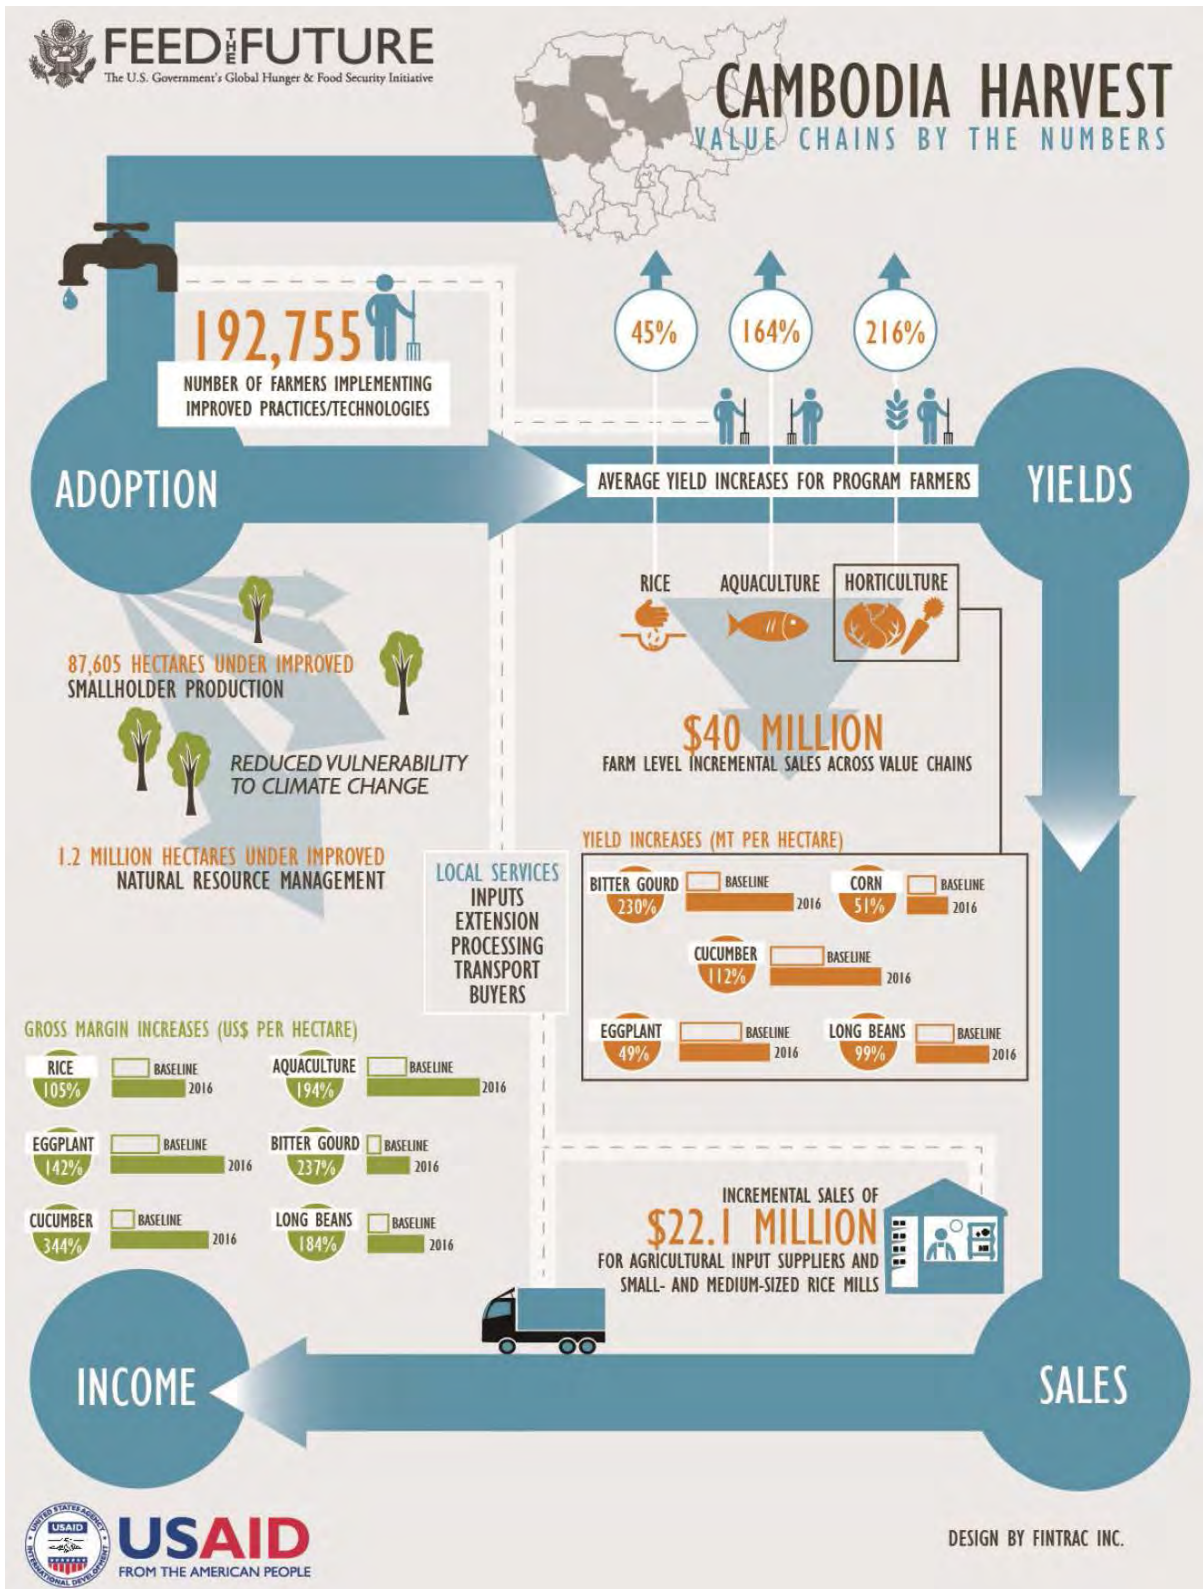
FEED THE FUTURE
The U.S. Government's Global Hunger & Food Security Initiative

CAMBODIA HARVEST
VALUE CHAINS BY THE NUMBERS

192,755
NUMBER OF FARMERS IMPLEMENTING IMPROVED PRACTICES/TECHNOLOGIES

45%
164%
216%

ADOPTION

AVERAGE YIELD INCREASES FOR PROGRAM FARMERS

YIELDS

RICE
AQUACULTURE
HORTICULTURE

87,605 HECTARES UNDER IMPROVED SMALLHOLDER PRODUCTION

REDUCED VULNERABILITY TO CLIMATE CHANGE

1.2 MILLION HECTARES UNDER IMPROVED NATURAL RESOURCE MANAGEMENT

$40 MILLION
FARM LEVEL INCREMENTAL SALES ACROSS VALUE CHAINS

YIELD INCREASES (MT PER HECTARE)

BITTER GOURD 230% BASELINE 2016
CORN 51% BASELINE 2016
CUCUMBER 112% BASELINE 2016
EGGPLANT 49% BASELINE 2016
LONG BEANS 99% BASELINE 2016

LOCAL SERVICES
INPUTS
EXTENSION
PROCESSING
TRANSPORT
BUYERS

GROSS MARGIN INCREASES (US$ PER HECTARE)

RICE 105% BASELINE 2016
AQUACULTURE 194% BASELINE 2016
EGGPLANT 142% BASELINE 2016
BITTER GOURD 237% BASELINE 2016
CUCUMBER 344% BASELINE 2016
LONG BEANS 184% BASELINE 2016

INCREMENTAL SALES OF
$22.1 MILLION
FOR AGRICULTURAL INPUT SUPPLIERS AND SMALL- AND MEDIUM-SIZED RICE MILLS

INCOME

SALES

USAID
FROM THE AMERICAN PEOPLE

DESIGN BY FINTRAC INC.